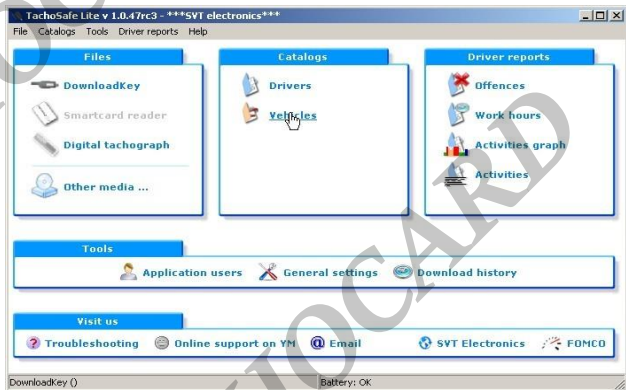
TachoSafe Lite v 1.0.47rc3 - ***SVT electronics***

File Catalogs Tools Driver reports Help

Files

DownloadKey

Smartcard reader

Digital tachograph

Other media ...

Catalogs

Drivers

Vehicles

Driver reports

Offences

Work hours

Activities graph

Activities

Tools

Application users

General settings

Download history

Visit us

Troubleshooting

Online support on YM

Email

SVT Electronics

FOMCO

DownloadKey ()

Battery: OK

TACHOCARD